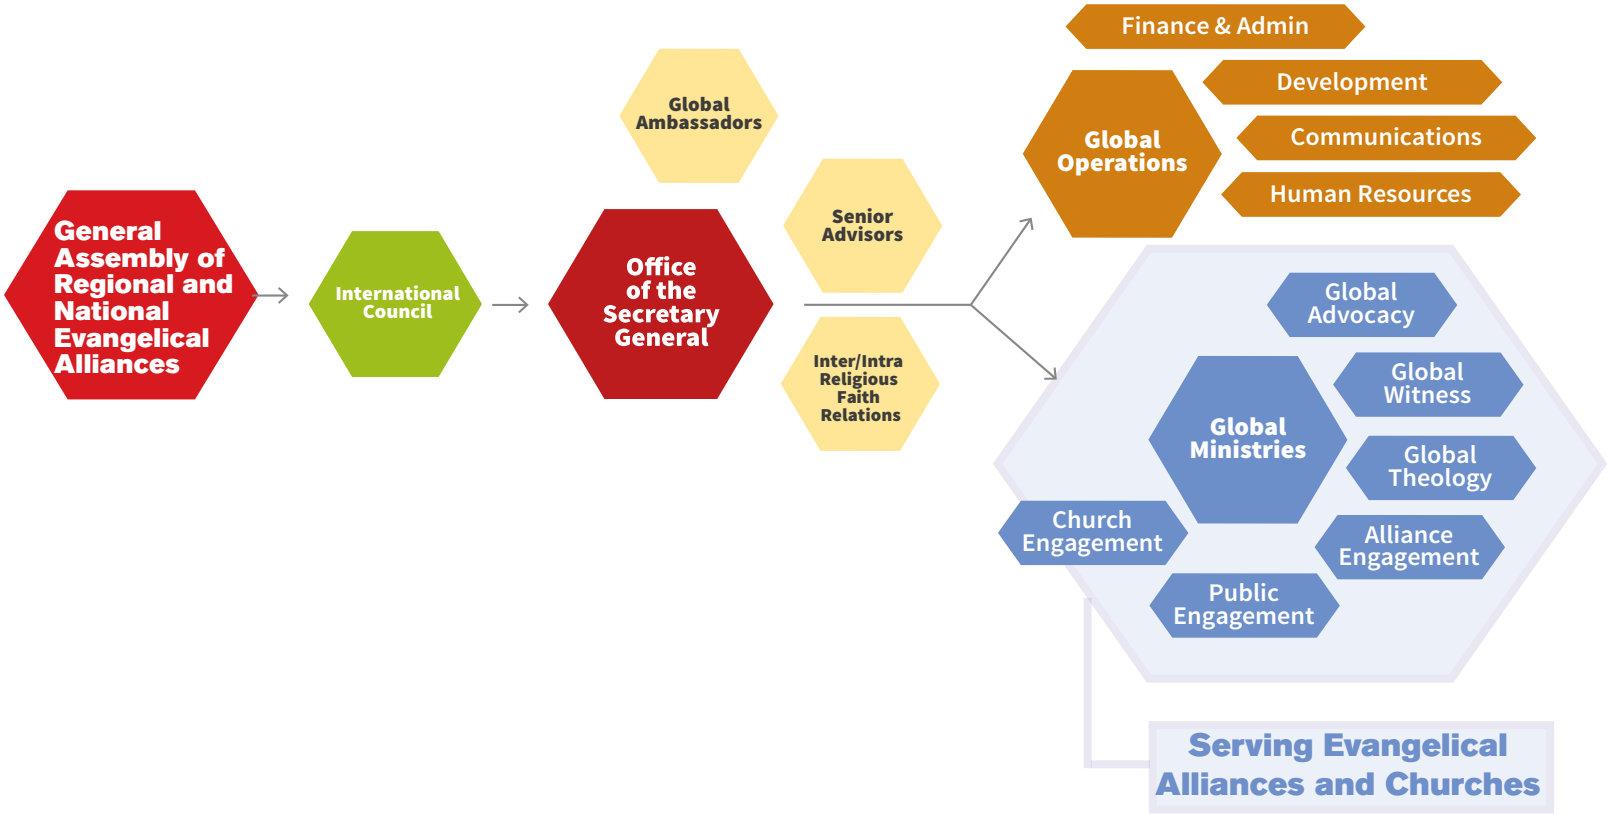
General Assembly of Regional and National Evangelical Alliances

International Council

Global Ambassadors

Office of the Secretary General

Senior Advisors

Inter/Intra Religious Faith Relations

Finance & Admin

Development

Global Operations

Communications

Human Resources

Global Advocacy

Global Ministries

Global Witness

Global Theology

Church Engagement

Alliance Engagement

Public Engagement

Serving Evangelical Alliances and Churches